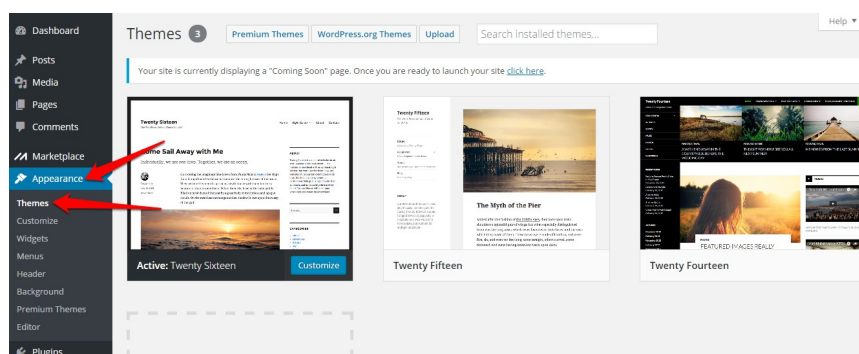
Dashboard
Posts
Media
Pages
Comments
Marketplace
Appearance
Themes
Customize
Widgets
Menus
Header
Background
Premium Themes
Editor
Plugins

Themes 3 Premium Themes WordPress.org Themes Upload Search installed themes...

Help

Your site is currently displaying a "Coming Soon" page. Once you are ready to launch your site click here.

Twenty Sixteen
Come Sail Away with Me

Twenty Fifteen
The Myth of the Pier

Twenty Fourteen
FEATURED IMAGES REALLY

Active: Twenty Sixteen
Customize

Twenty Fifteen

Twenty Fourteen